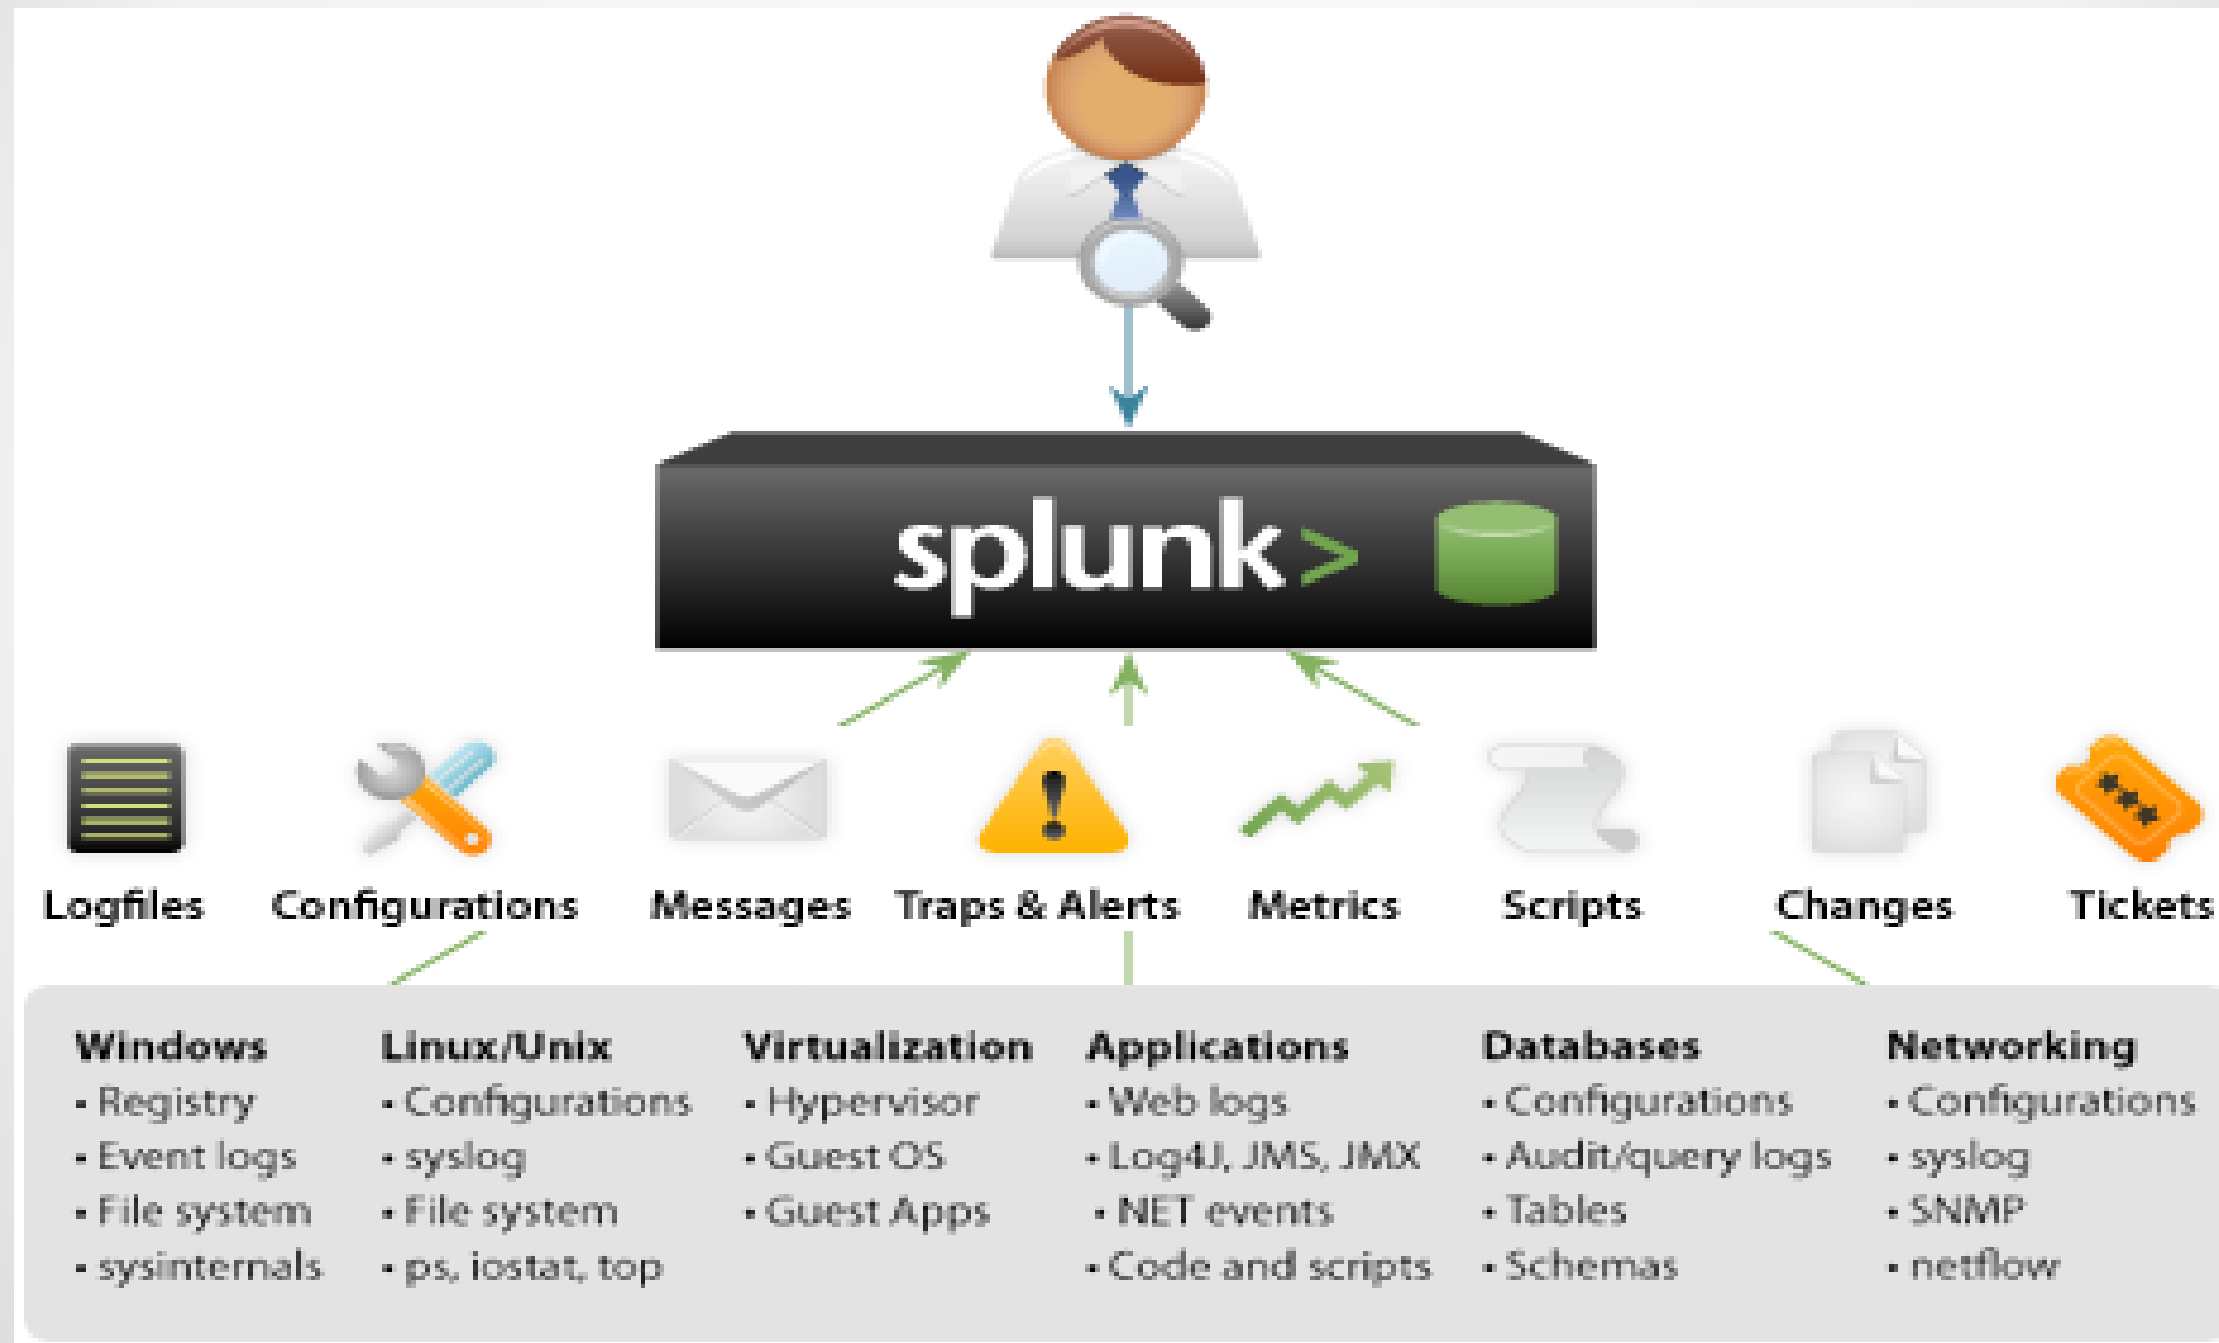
splunk>

Logfiles Configurations Messages Traps & Alerts Metrics Scripts Changes Tickets

Windows
• Registry
• Event logs
• File system
• sysinternals

Linux/Unix
• Configurations
• syslog
• File system
• ps, iostat, top

Virtualization
• Hypervisor
• Guest OS
• Guest Apps

Applications
• Web logs
• Log4J, JMS, JMX
• NET events
• Code and scripts

Databases
• Configurations
• Audit/query logs
• Tables
• Schemas

Networking
• Configurations
• syslog
• SNMP
• netflow